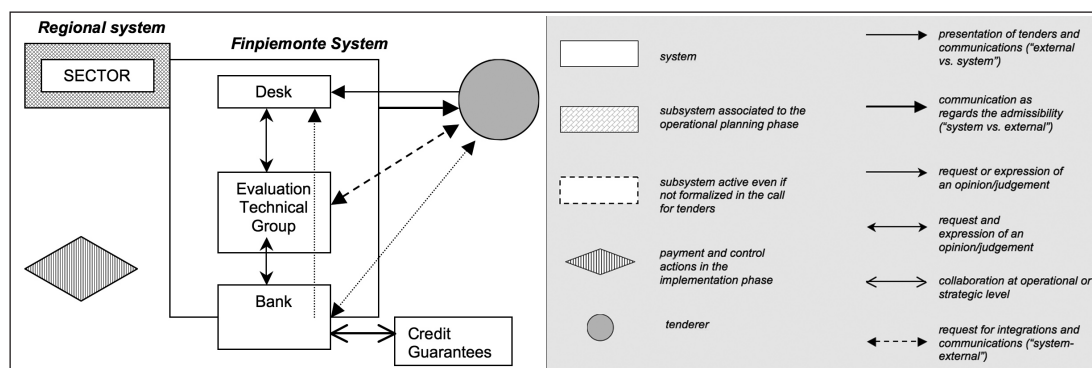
Regional system

SECTOR

Finpiemonte System

Desk

Evaluation Technical Group

Bank

Credit Guarantees

system

subsystem associated to the operational planning phase

subsystem active even if not formalized in the call for tenders

payment and control actions in the implementation phase

tenderer

presentation of tenders and communications ("external vs. system")

communication as regards the admissibility ("system vs. external")

request or expression of an opinion/judgement

request and expression of an opinion/judgement

collaboration at operational or strategic level

request for integrations and communications ("system-external")